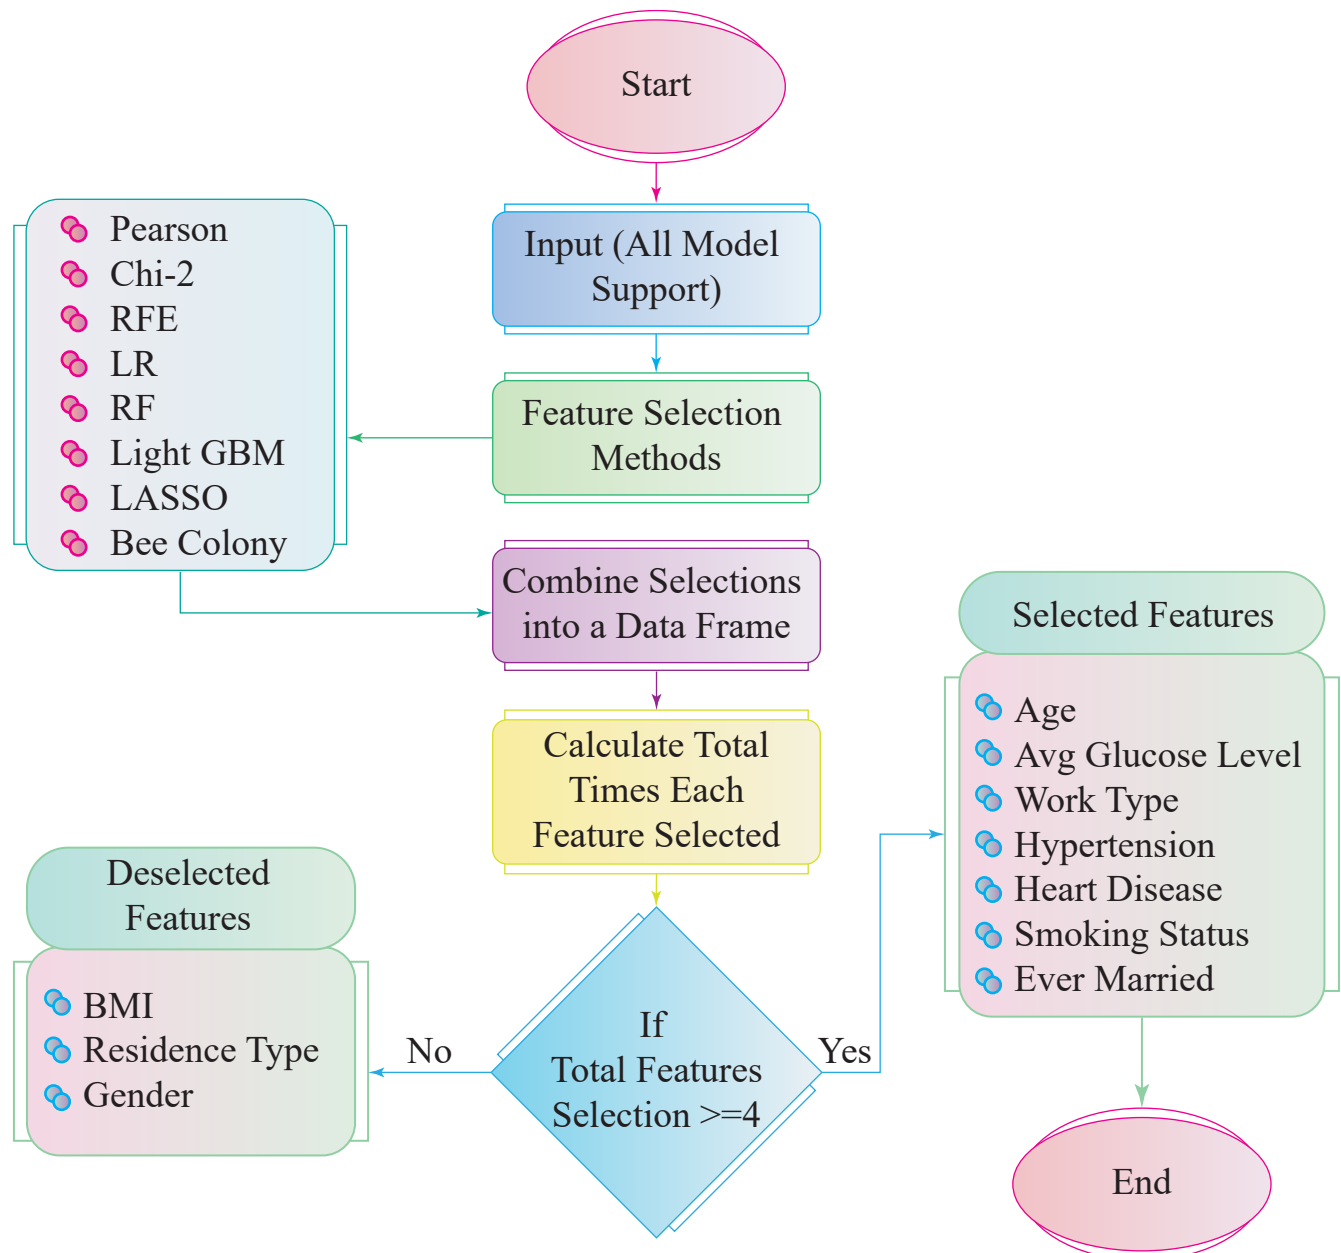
Start

Input (All Model Support)

Feature Selection Methods

Pearson
Chi-2
RFE
LR
RF
Light GBM
LASSO
Bee Colony

Combine Selections into a Data Frame

Calculate Total Times Each Feature Selected

If Total Features Selection >=4

No

Yes

Deselected Features

BMI
Residence Type
Gender

Selected Features

Age
Avg Glucose Level
Work Type
Hypertension
Heart Disease
Smoking Status
Ever Married

End